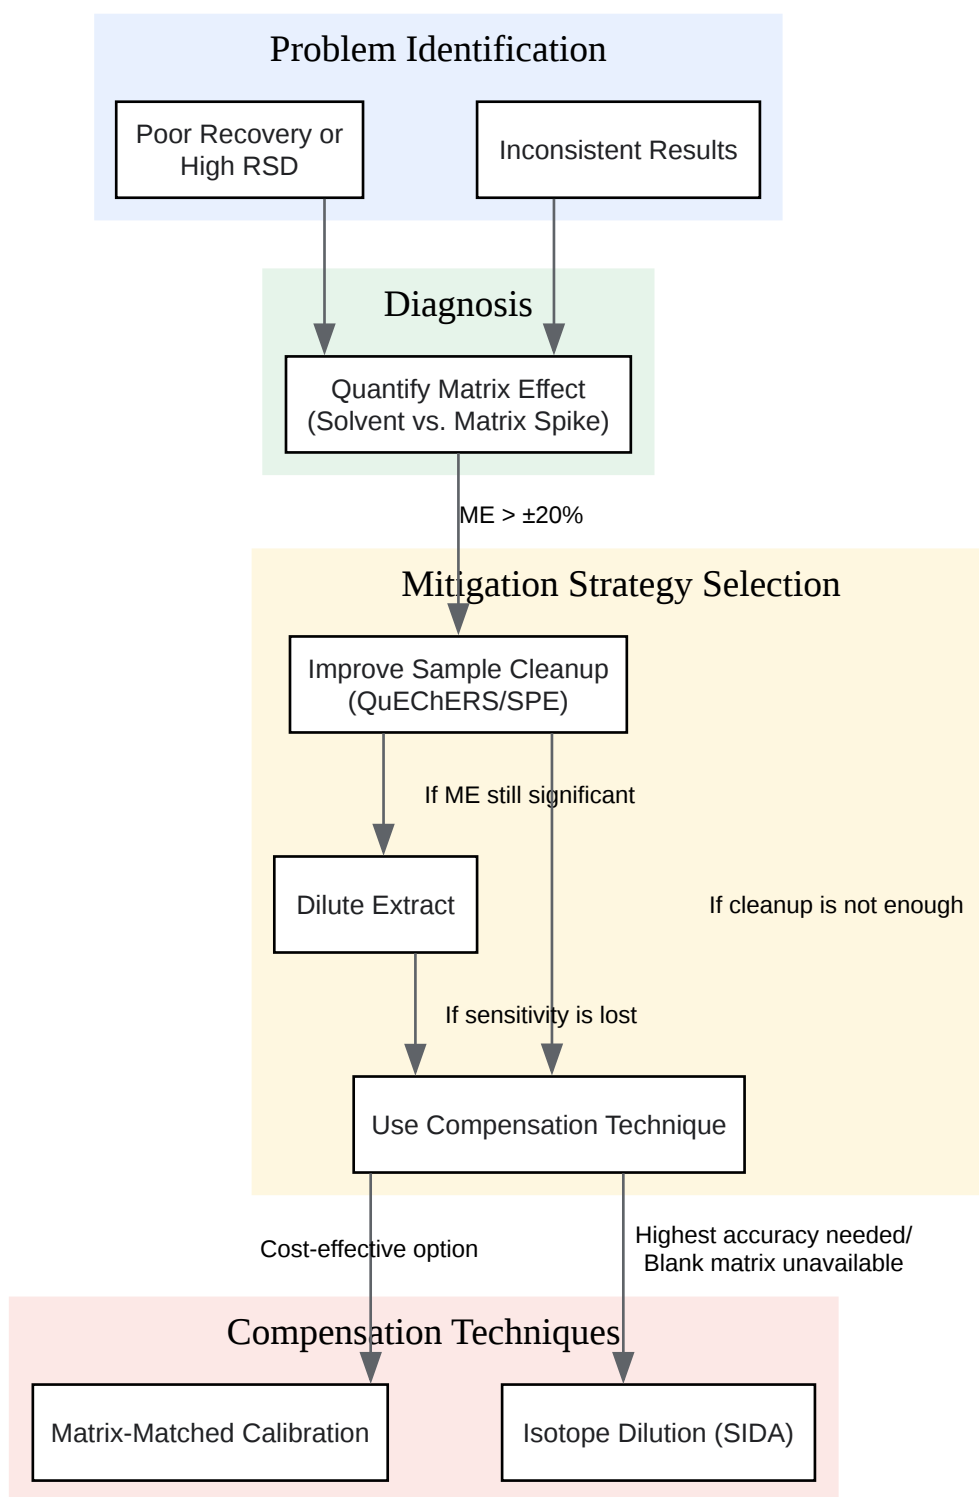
Problem Identification

Poor Recovery or High RSD

Inconsistent Results

Diagnosis

Quantify Matrix Effect (Solvent vs. Matrix Spike)

ME > ±20%

Mitigation Strategy Selection

Improve Sample Cleanup (QuEChERS/SPE)

If ME still significant

Dilute Extract

If cleanup is not enough

If sensitivity is lost

Use Compensation Technique

Cost-effective option

Highest accuracy needed/ Blank matrix unavailable

Compensation Techniques

Matrix-Matched Calibration

Isotope Dilution (SIDA)